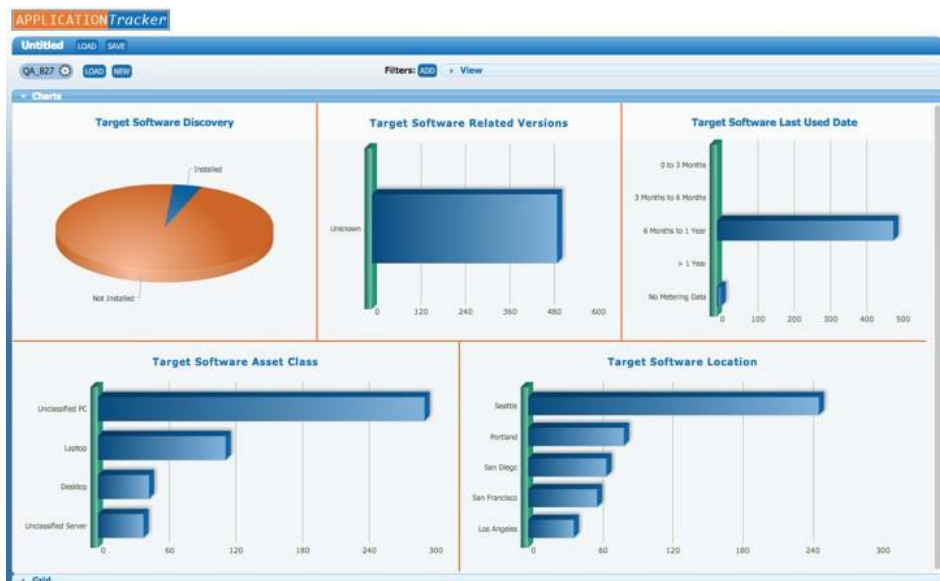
APPLICATIONTracker

Untitled LOAD SAVE

QA_827 LOAD NEW

Filters: ADD ▸ View

Charts

Target Software Discovery

Installed

Not Installed

Target Software Related Versions

Unknown

0 120 240 360 480 600

Target Software Last Used Date

0 to 3 Months

3 Months to 6 Months

6 Months to 1 Year

> 1 Year

No Metering Data

0 100 200 300 400 500

Target Software Asset Class

Unclassified PC

Laptop

Desktop

Unclassified Server

0 60 120 180 240 300

Target Software Location

Seattle

Portland

San Diego

San Francisco

Los Angeles

0 60 120 180 240 300

Grid